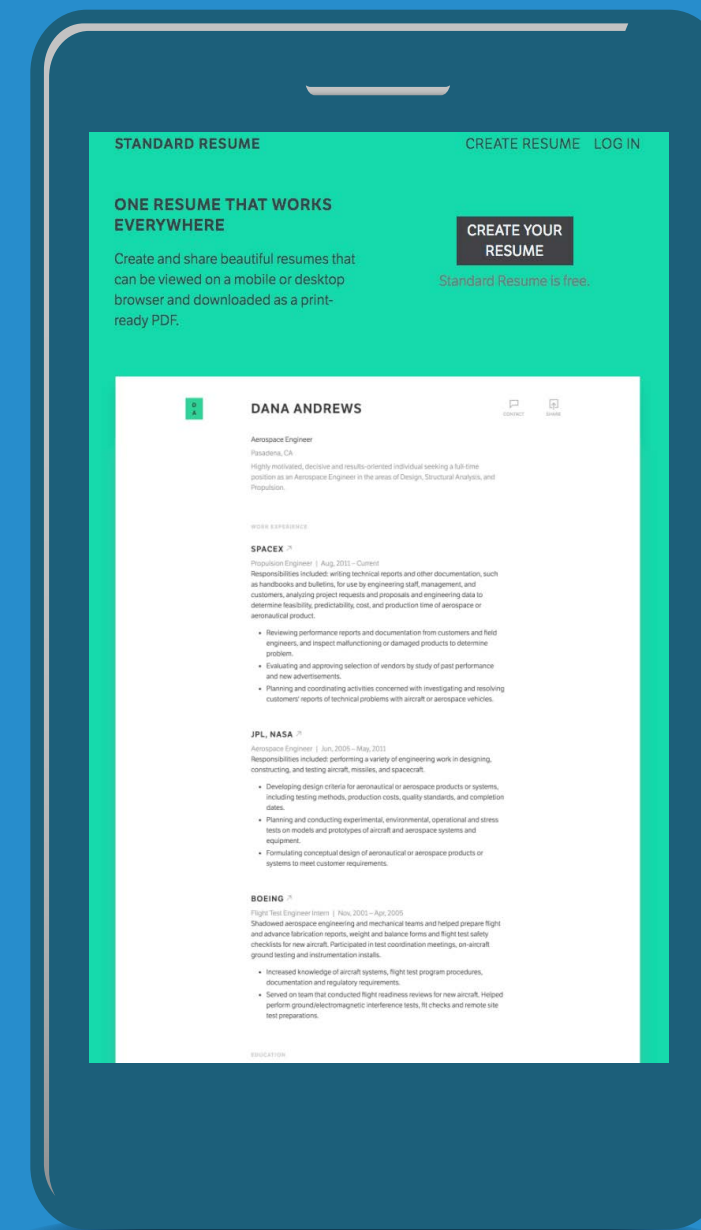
STANDARD RESUME

CREATE RESUME LOG IN

ONE RESUME THAT WORKS EVERYWHERE

Create and share beautiful resumes that can be viewed on a mobile or desktop browser and downloaded as a print-ready PDF.

CREATE YOUR RESUME

Standard Resume is free.

D A

DANA ANDREWS

CONTACT SHARE

Aerospace Engineer

Pasadena, CA

Highly motivated, decisive and results-oriented individual seeking a full-time position as an Aerospace Engineer in the areas of Design, Structural Analysis, and Propulsion.

WORK EXPERIENCE

SPACEX

Propulsion Engineer | Aug, 2011 – Current

Responsibilities included: writing technical reports and other documentation, such as handbooks and bulletins, for use by engineering staff, management, and customers, analyzing project requests and proposals and engineering data to determine feasibility, predictability, cost, and production time of aerospace or aeronautical product.

- Reviewing performance reports and documentation from customers and field engineers, and inspect malfunctioning or damaged products to determine problem.
- Evaluating and approving selection of vendors by study of past performance and new advertisements.
- Planning and coordinating activities concerned with investigating and resolving customers' reports of technical problems with aircraft or aerospace vehicles.

JPL, NASA

Aerospace Engineer | Jun, 2005 – May, 2011

Responsibilities included: performing a variety of engineering work in designing, constructing, and testing aircraft, missiles, and spacecraft.

- Developing design criteria for aeronautical or aerospace products or systems, including testing methods, production costs, quality standards, and completion dates.
- Planning and conducting experimental, environmental, operational and stress tests on models and prototypes of aircraft and aerospace systems and equipment.
- Formulating conceptual design of aeronautical or aerospace products or systems to meet customer requirements.

BOEING

Flight Test Engineer Intern | Nov, 2001 – Apr, 2005

Shadowed aerospace engineering and mechanical teams and helped prepare flight and advance fabrication reports, weight and balance forms and flight test safety checklists for new aircraft. Participated in test coordination meetings, on-aircraft ground testing and instrumentation installs.

- Increased knowledge of aircraft systems, flight test program procedures, documentation and regulatory requirements.
- Served on team that conducted flight readiness reviews for new aircraft. Helped perform ground/electromagnetic interference tests, fit checks and remote site test preparations.

EDUCATION